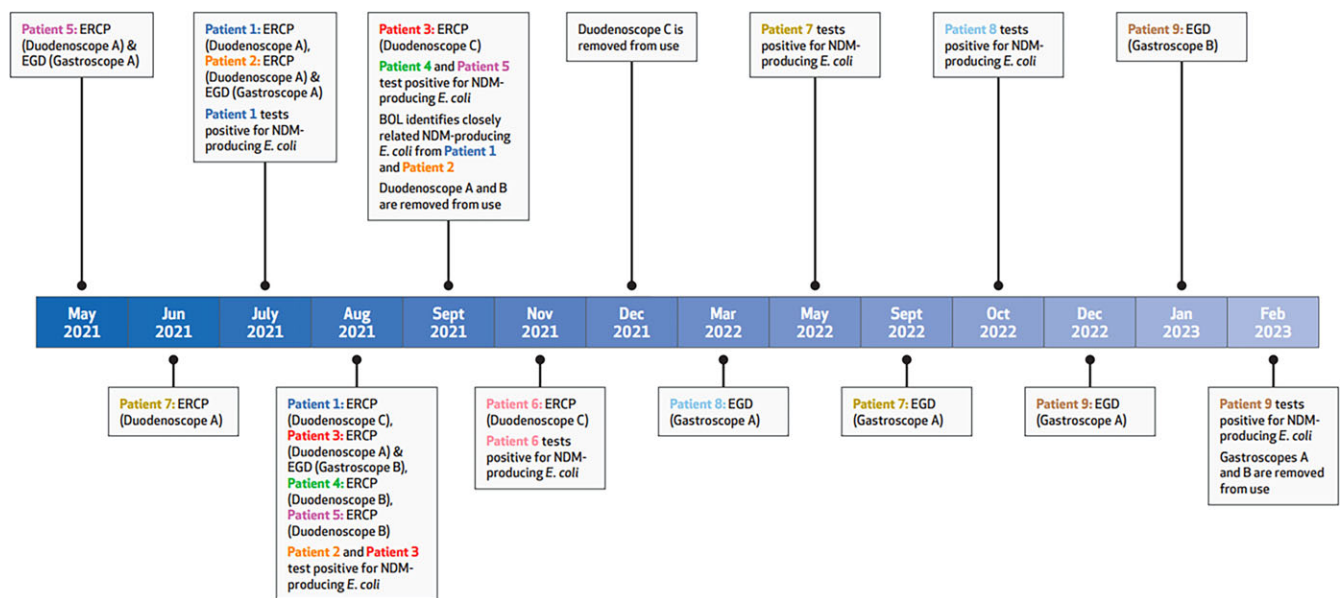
Patient 5: ERCP (Duodenoscope A) & EGD (Gastroscope A)

Patient 1: ERCP (Duodenoscope A), Patient 2: ERCP (Duodenoscope A) & EGD (Gastroscope A)

Patient 1 tests positive for NDM-producing E. coli

Patient 3: ERCP (Duodenoscope C)

Patient 4 and Patient 5 test positive for NDM-producing E. coli

BOL identifies closely related NDM-producing E. coli from Patient 1 and Patient 2

Duodenoscope A and B are removed from use

Duodenoscope C is removed from use

Patient 7 tests positive for NDM-producing E. coli

Patient 8 tests positive for NDM-producing E. coli

Patient 9: EGD (Gastroscope B)

| May 2021 | Jun 2021 | July 2021 | Aug 2021 | Sept 2021 | Nov 2021 | Dec 2021 | Mar 2022 | May 2022 | Sept 2022 | Oct 2022 | Dec 2022 | Jan 2023 | Feb 2023 |
|---|---|---|---|---|---|---|---|---|---|---|---|---|---|

Patient 7: ERCP (Duodenoscope A)

Patient 1: ERCP (Duodenoscope C), Patient 3: ERCP (Duodenoscope A) & EGD (Gastroscope B), Patient 4: ERCP (Duodenoscope B), Patient 5: ERCP (Duodenoscope B)

Patient 2 and Patient 3 test positive for NDM-producing E. coli

Patient 6: ERCP (Duodenoscope C)

Patient 6 tests positive for NDM-producing E. coli

Patient 8: EGD (Gastroscope A)

Patient 7: EGD (Gastroscope A)

Patient 9: EGD (Gastroscope A)

Patient 9 tests positive for NDM-producing E. coli

Gastroscopes A and B are removed from use